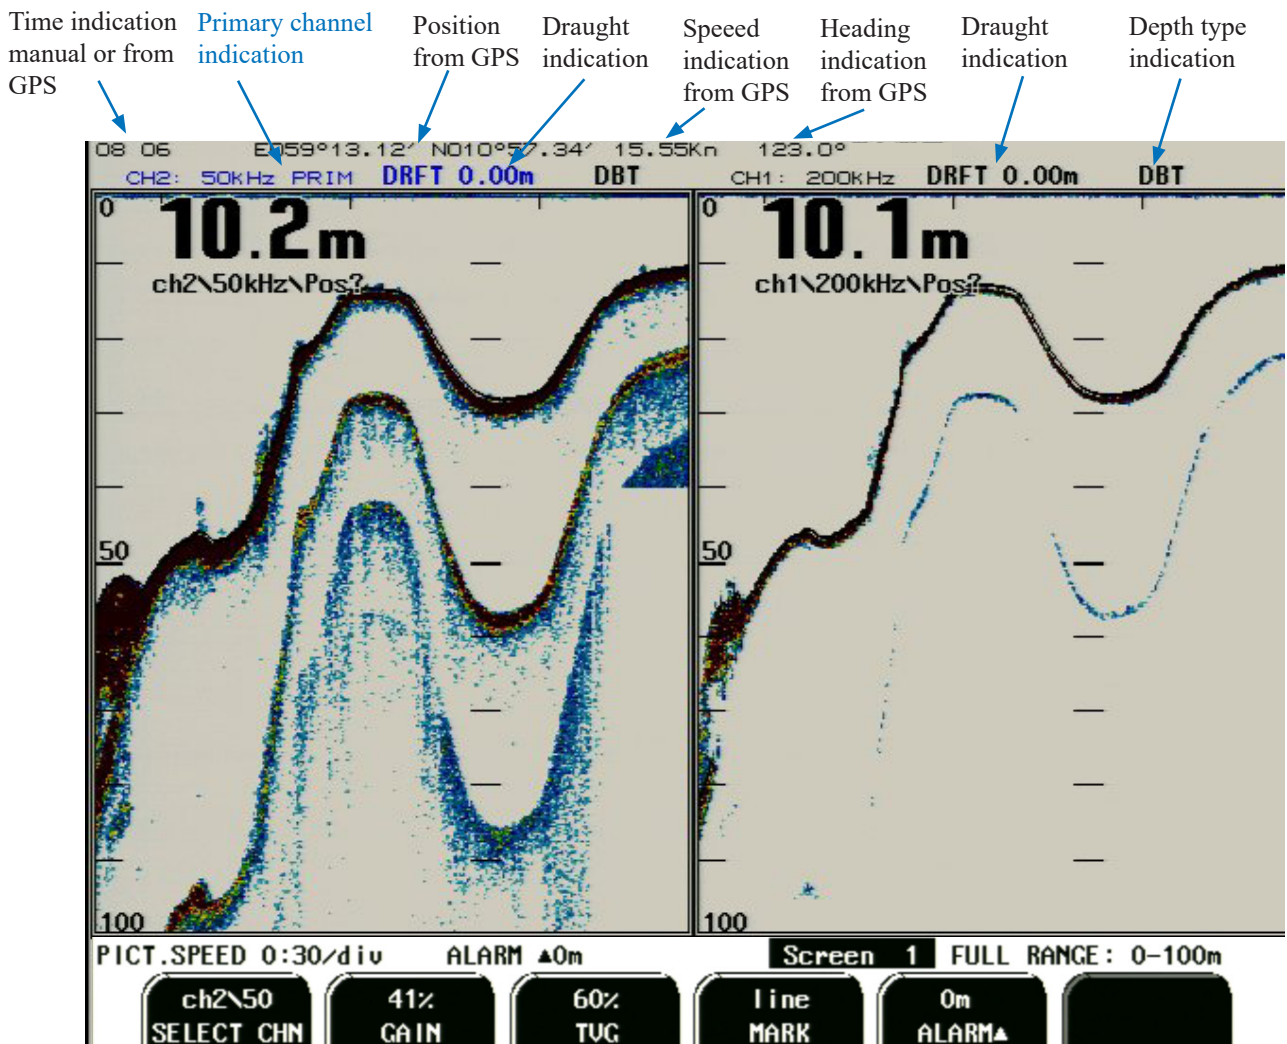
Time indication manual or from GPS

Primary channel indication

Position from GPS

Draught indication

Speeed indication from GPS

Heading indication from GPS

Draught indication

Depth type indication

08 06 E059°13.12' N010°5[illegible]7.34' 15.55Kn 123.0°

CH2: 50KHz PRIM DRFT 0.00m DBT CH1: 200KHz DRFT 0.00m DBT

0 10.2m
ch2\50kHz\Pos?

50

100

0 10.1m
ch1\200kHz\Pos?

50

100

PICT.SPEED 0:30/div ALARM ▲0m Screen 1 FULL RANGE: 0-100m

ch2\50 SELECT CHN

41% GAIN

60% TVG

line MARK

0m ALARM▲